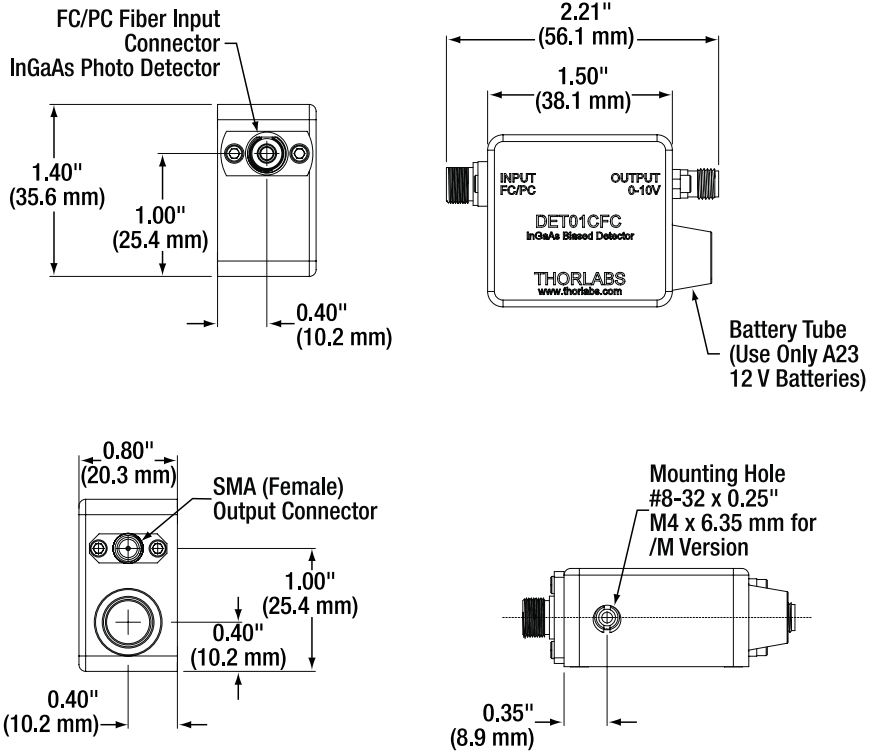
FC/PC Fiber Input Connector
InGaAs Photo Detector

1.40"
(35.6 mm)

1.00"
(25.4 mm)

0.40"
(10.2 mm)

2.21"
(56.1 mm)

1.50"
(38.1 mm)

INPUT
FC/PC

OUTPUT
0-10V

DET01CFC
InGaAs Biased Detector

THORLABS
www.thorlabs.com

Battery Tube
(Use Only A23
12 V Batteries)

0.80"
(20.3 mm)

SMA (Female)
Output Connector

1.00"
(25.4 mm)

0.40"
(10.2 mm)

0.40"
(10.2 mm)

Mounting Hole
#8-32 x 0.25"
M4 x 6.35 mm for
/M Version

0.35"
(8.9 mm)